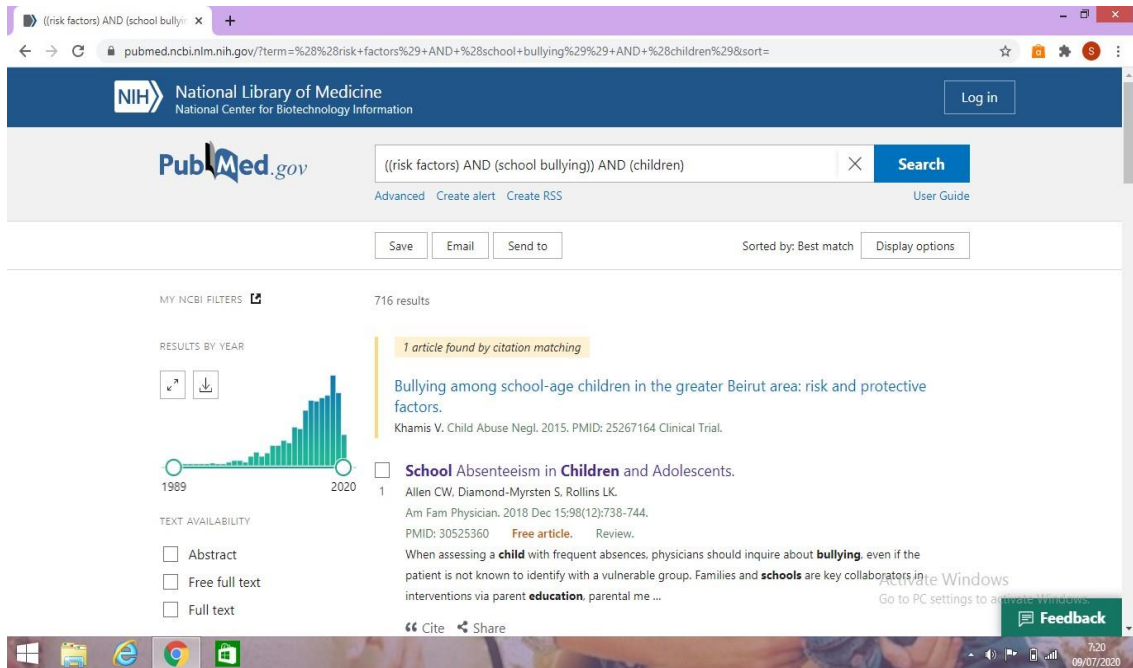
((risk factors) AND (school bullyi ×

pubmed.ncbi.nlm.nih.gov/?term=%28%28risk+factors%29+AND+%28school+bullying%29%29+AND+%28children%29&sort=

NIH National Library of Medicine
National Center for Biotechnology Information

Log in

PubMed.gov

((risk factors) AND (school bullying)) AND (children)

Search

Advanced Create alert Create RSS

User Guide

Save Email Send to

Sorted by: Best match Display options

MY NCBI FILTERS

716 results

RESULTS BY YEAR

1 article found by citation matching

Bullying among school-age children in the greater Beirut area: risk and protective factors.

Khamis V. Child Abuse Negl. 2015. PMID: 25267164 Clinical Trial.

1989 2020

School Absenteeism in Children and Adolescents.

1 Allen CW, Diamond-Myrsten S, Rollins LK.

Am Fam Physician. 2018 Dec 15;98(12):738-744.

PMID: 30525360 Free article. Review.

When assessing a child with frequent absences, physicians should inquire about bullying, even if the patient is not known to identify with a vulnerable group. Families and schools are key collaborators in interventions via parent education, parental me ...

TEXT AVAILABILITY

Abstract

Free full text

Full text

Cite Share

Activate Windows
Go to PC settings to activate Windows.

Feedback

7:20
09/07/2020